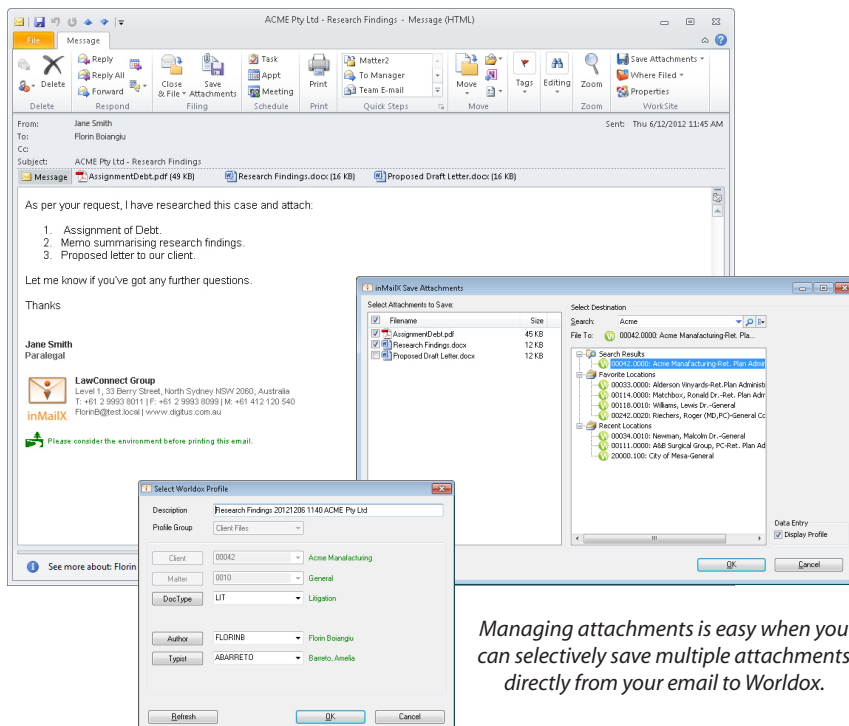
ACME Pty Ltd - Research Findings - Message (HTML)

File Message

Delete Reply Reply All Forward Respond Close & File Save Attachments Filing Task Appt Meeting Schedule Print Print Matter2 To Manager Team E-mail Quick Steps Move Move Tags Editing Zoom Zoom Save Attachments Where Filed Properties WorkSite

From: Jane Smith
To: Florin Boiangiu
Cc:
Subject: ACME Pty Ltd - Research Findings
Sent: Thu 6/12/2012 11:45 AM

Message AssignmentDebt.pdf (49 KB) Research Findings.docx (16 KB) Proposed Draft Letter.docx (16 KB)

As per your request, I have researched this case and attach:

1. Assignment of Debt.
2. Memo summarising research findings.
3. Proposed letter to our client.

Let me know if you've got any further questions.

Thanks

Jane Smith
Paralegal

LawConnect Group
Level 1, 33 Berry Street, North Sydney NSW 2060, Australia
T: +61 2 9993 8011 | F: +61 2 9993 8099 | M: +61 412 120 540
FlorinB@test.local | www.digitus.com.au
inMailX

Please consider the environment before printing this email.

See more about: Florin

inMailX Save Attachments
Select Attachments to Save:
| Filename | Size |
|---|---|
| AssignmentDebt.pdf | 45 KB |
| Research Findings.docx | 12 KB |
| Proposed Draft Letter.docx | 12 KB |

Select Destination
Search: Acme
File To: 00042.0000: Acme Manafacturing-Ret. Pla...
Search Results
00042.0000: Acme Manafacturing-Ret. Plan Admi
Favorite Locations
00033.0000: Alderson Vinyards-Ret. Plan Administ
00114.0000: Matchbox, Ronald Dr.-Ret. Plan Adm
00118.0010: Williams, Lewis Dr.-General
00242.0020: Riechers, Roger (MD,PC)-General Co
Recent Locations
00034.0010: Newman, Malcolm Dr.-General
00111.0000: A&B Surgical Group, PC-Ret. Plan Ad
20000.100: City of Mesa-General
Data Entry
Display Profile
OK Cancel

Select Worldox Profile
Description Research Findings 20121206 1140 ACME Pty Ltd
Profile Group Client Files
Client 00042 Acme Manafacturing
Matter 0010 General
DocType LIT Litigation
Author FLORINB Florin Boiangiu
Typist ABARRETO Barreto, Amelia
Refresh OK Cancel

Managing attachments is easy when you can selectively save multiple attachments directly from your email to Worldox.